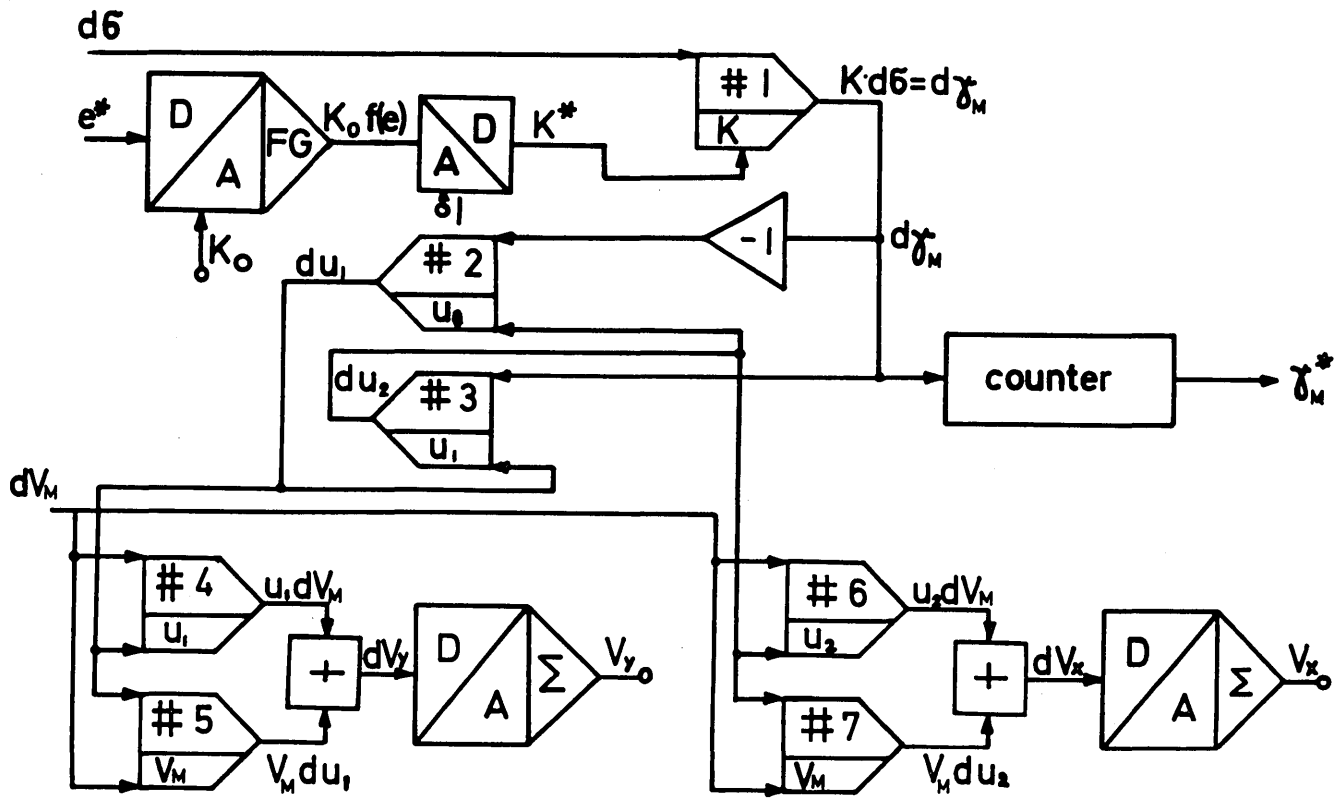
$d\sigma$

$e^*$

D

A

FG

$K_0 f(e)$

A

D

$K^*$

$\delta 1$

$K_0$

# 1

K

$K \cdot d\sigma = d\gamma_M$

-1

$d\gamma_M$

$du_1$

# 2

$u_0$

$du_2$

# 3

$u_1$

counter

$\gamma_M^*$

$dV_M$

# 4

$u_1$

$u_1 dV_M$

+

$dV_y$

D

A

$\Sigma$

$V_y$

# 5

$V_M$

$V_M du_1$

# 6

$u_2$

$u_2 dV_M$

+

$dV_x$

D

A

$\Sigma$

$V_x$

# 7

$V_M$

$V_M du_2$